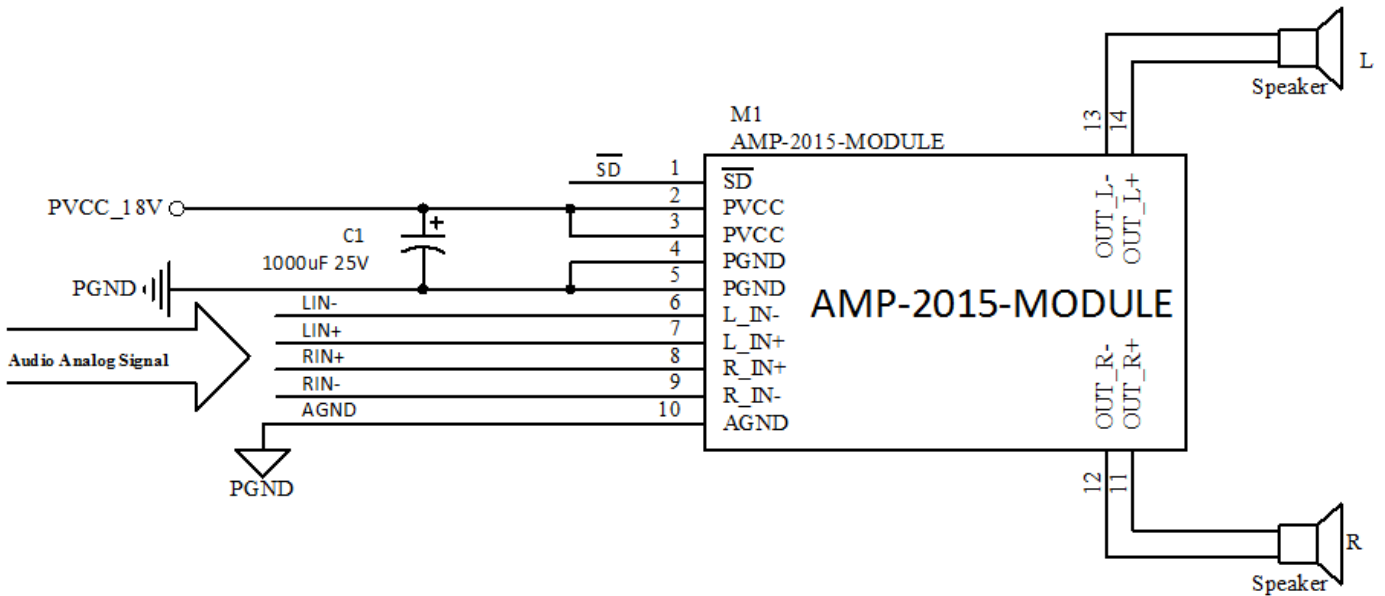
M1
AMP-2015-MODULE

$\overline{SD}$
PVCC_18V
C1
1000uF 25V
PGND
LIN-
LIN+
RIN+
RIN-
AGND
Audio Analog Signal
PGND

1
2
3
4
5
6
7
8
9
10

$\overline{SD}$
PVCC
PVCC
PGND
PGND
L_IN-
L_IN+
R_IN+
R_IN-
AGND

AMP-2015-MODULE

13
14
OUT_L-
OUT_L+
Speaker
L

OUT_R-
OUT_R+
12
11
Speaker
R